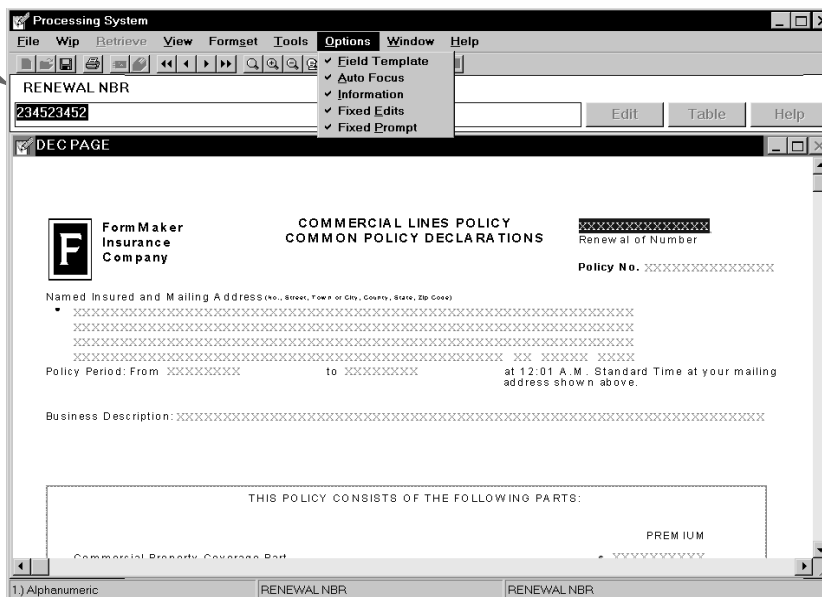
Processing System

File Wip Retrieve View Formset Tools Options Window Help

✔ Field Template
✔ Auto Focus
✔ Information
✔ Fixed Edits
✔ Fixed Prompt

RENEWAL NBR

234523452

Edit Table Help

DEC PAGE

F

FormMaker Insurance Company

COMMERCIAL LINES POLICY
COMMON POLICY DECLARATIONS

XXXXXXXXXXXXXX
Renewal of Number

Policy No. XXXXXXXXXXXXXX

Named Insured and Mailing Address (No., Street, Town or City, County, State, Zip Code)

XXXXXXXXXXXXXXXXXXXXXXXXXXXXXXXXXXXXXXXXXXXXXXXXXXXXXXXXXXXXXX
XXXXXXXXXXXXXXXXXXXXXXXXXXXXXXXXXXXXXXXXXXXXXXXXXXXXXXXXXXXXXX
XXXXXXXXXXXXXXXXXXXXXXXXXXXXXXXXXXXXXXXXXXXXXXXXXXXXXXXXXXXXXX
XXXXXXXXXXXXXXXXXXXXXXXXXXXXXXXXXXXXXXXXXXXXXXX XX XXXXX XXXX

Policy Period: From XXXXXXXX to XXXXXXXX at 12:01 A.M. Standard Time at your mailing address shown above.

Business Description: XXXXXXXXXXXXXXXXXXXXXXXXXXXXXXXXXXXXXXXXXXXXXXXXXXXXXXXXXXXXXXXXXX

THIS POLICY CONSISTS OF THE FOLLOWING PARTS:

PREMIUM

Commercial Property Coverage Part $ XXXXXXXXXX

1.) Alphanumeric RENEWAL NBR RENEWAL NBR